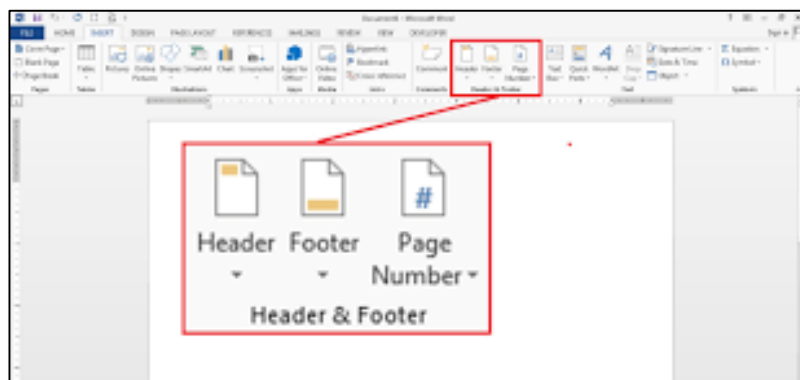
Document1 - Microsoft Word

FILE HOME INSERT DESIGN PAGE LAYOUT REFERENCES MAILINGS REVIEW VIEW DEVELOPER

Cover Page
Blank Page
Page Break
Pages

Table
Tables

Pictures Online Pictures Shapes SmartArt Chart Screenshot
Illustrations

Apps for Office
Apps

Online Video
Media

Hyperlink
Bookmark
Cross-reference
Links

Comment
Comments

Header Footer Page Number
Header & Footer

Text Box Quick Parts WordArt Drop Cap
Signature Line
Date & Time
Object
Text

Equation
Symbol
Symbols

Header
Footer
Page Number
Header & Footer